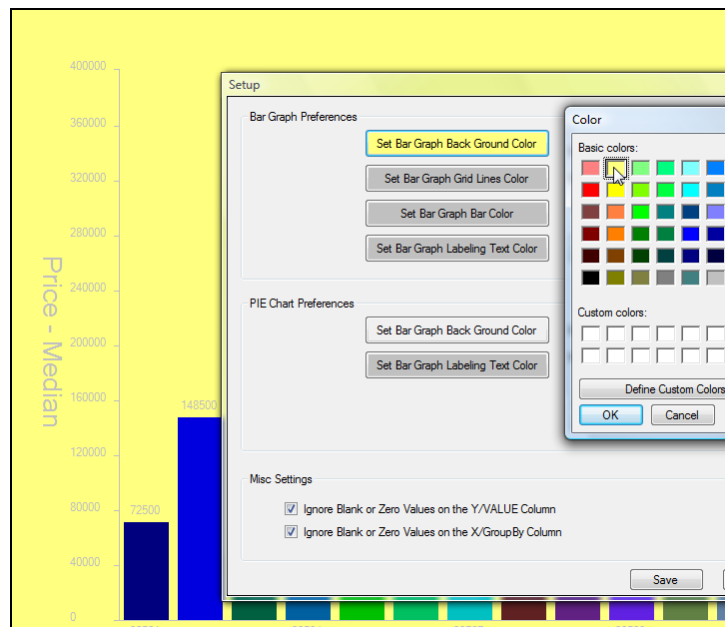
400000
360000
320000
280000
240000
200000
160000
120000
80000
40000
0

Price - Median

148500
72500

Setup

Bar Graph Preferences

Set Bar Graph Back Ground Color
Set Bar Graph Grid Lines Color
Set Bar Graph Bar Color
Set Bar Graph Labeling Text Color

PIE Chart Preferences

Set Bar Graph Back Ground Color
Set Bar Graph Labeling Text Color

Misc Settings

Ignore Blank or Zero Values on the Y/VALUE Column
Ignore Blank or Zero Values on the X/GroupBy Column

Save

Color

Basic colors:

Custom colors:

Define Custom Colors
OK
Cancel